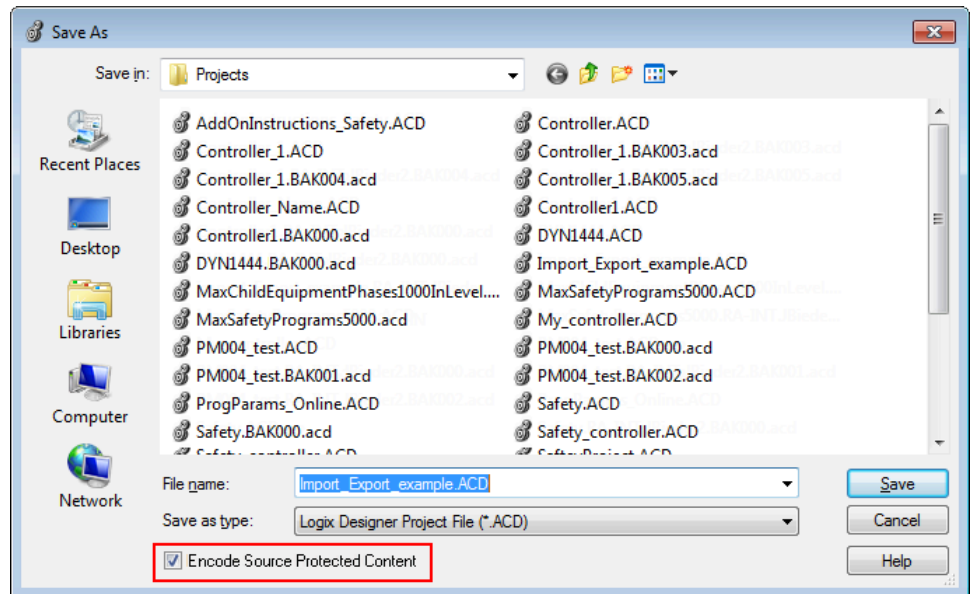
Save As

Save in: Projects

Recent Places

Desktop

Libraries

Computer

Network

AddOnInstructions_Safety.ACD
Controller_1.ACD
Controller_1.BAK004.acd
Controller_Name.ACD
Controller1.BAK000.acd
DYN1444.BAK000.acd
MaxChildEquipmentPhases1000InLevel....
MaxSafetyPrograms5000.acd
PM004_test.ACD
PM004_test.BAK001.acd
ProgParams_Online.ACD
Safety.BAK000.acd
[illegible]

Controller.ACD
Controller_1.BAK003.acd
Controller_1.BAK005.acd
Controller1.ACD
DYN1444.ACD
Import_Export_example.ACD
MaxSafetyPrograms5000.ACD
My_controller.ACD
PM004_test.BAK000.acd
PM004_test.BAK002.acd
Safety.ACD
Safety_controller.ACD
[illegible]

File name: Import_Export_example.ACD

Save as type: Logix Designer Project File (*.ACD)

Encode Source Protected Content

Save

Cancel

Help